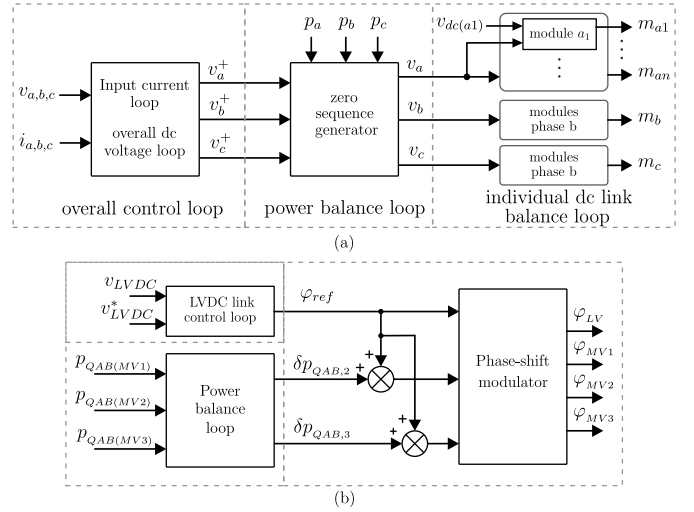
$v_{a,b,c}$

$i_{a,b,c}$

Input current loop

overall dc voltage loop

$v_a^+$

$v_b^+$

$v_c^+$

overall control loop

$p_a$ $p_b$ $p_c$

zero sequence generator

$v_a$

$v_b$

$v_c$

power balance loop

$v_{dc(a1)}$

module $a_1$

$\vdots$

$m_{a1}$

$\vdots$

$m_{an}$

modules phase b

$m_b$

modules phase b

$m_c$

individual dc link balance loop

(a)

$v_{LVDC}$

$v_{LVDC}^*$

LVDC link control loop

$\varphi_{ref}$

$p_{QAB(MV1)}$

$p_{QAB(MV2)}$

$p_{QAB(MV3)}$

Power balance loop

$\delta p_{QAB,2}$

$\delta p_{QAB,3}$

+

+

+

+

Phase-shift modulator

$\varphi_{LV}$

$\varphi_{MV1}$

$\varphi_{MV2}$

$\varphi_{MV3}$

(b)